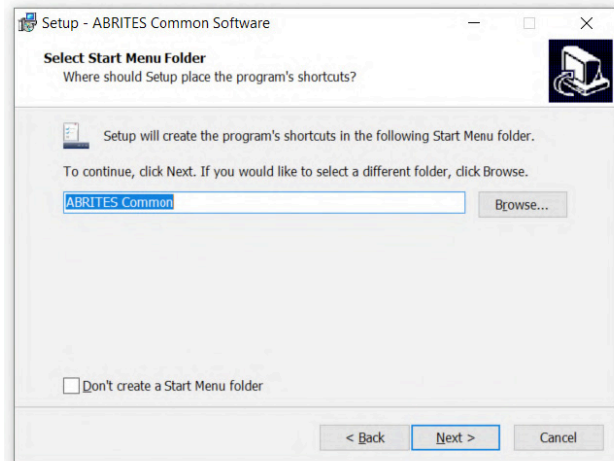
Setup - ABRITES Common Software

Select Start Menu Folder
Where should Setup place the program's shortcuts?

Setup will create the program's shortcuts in the following Start Menu folder.

To continue, click Next. If you would like to select a different folder, click Browse.

ABRITES Common

Browse...

Don't create a Start Menu folder

< Back

Next >

Cancel